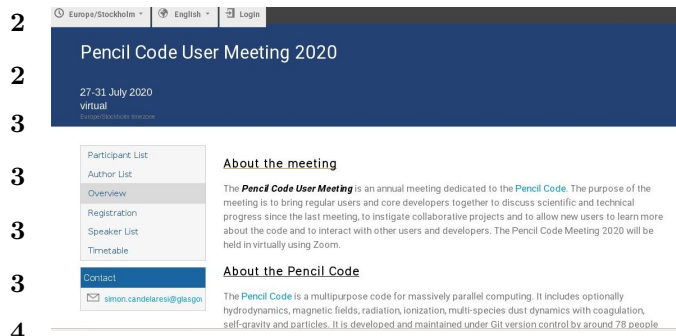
2

2

3

3

3

3

4

Europe/Stockholm English Login

Pencil Code User Meeting 2020

27-31 July 2020
virtual
Europe/Stockholm timezone

Participant List
Author List
Overview
Registration
Speaker List
Timetable

Contact
simon.candelaresi@glasgo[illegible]

About the meeting

The ***Pencil Code User Meeting*** is an annual meeting dedicated to the Pencil Code. The purpose of the meeting is to bring regular users and core developers together to discuss scientific and technical progress since the last meeting, to instigate collaborative projects and to allow new users to learn more about the code and to interact with other users and developers. The Pencil Code Meeting 2020 will be held in virtually using Zoom.

About the Pencil Code

The Pencil Code is a multipurpose code for massively parallel computing. It includes optionally hydrodynamics, magnetic fields, radiation, ionization, multi-species dust dynamics with coagulation, self-gravity and particles. It is developed and maintained under Git version control by around 78 people